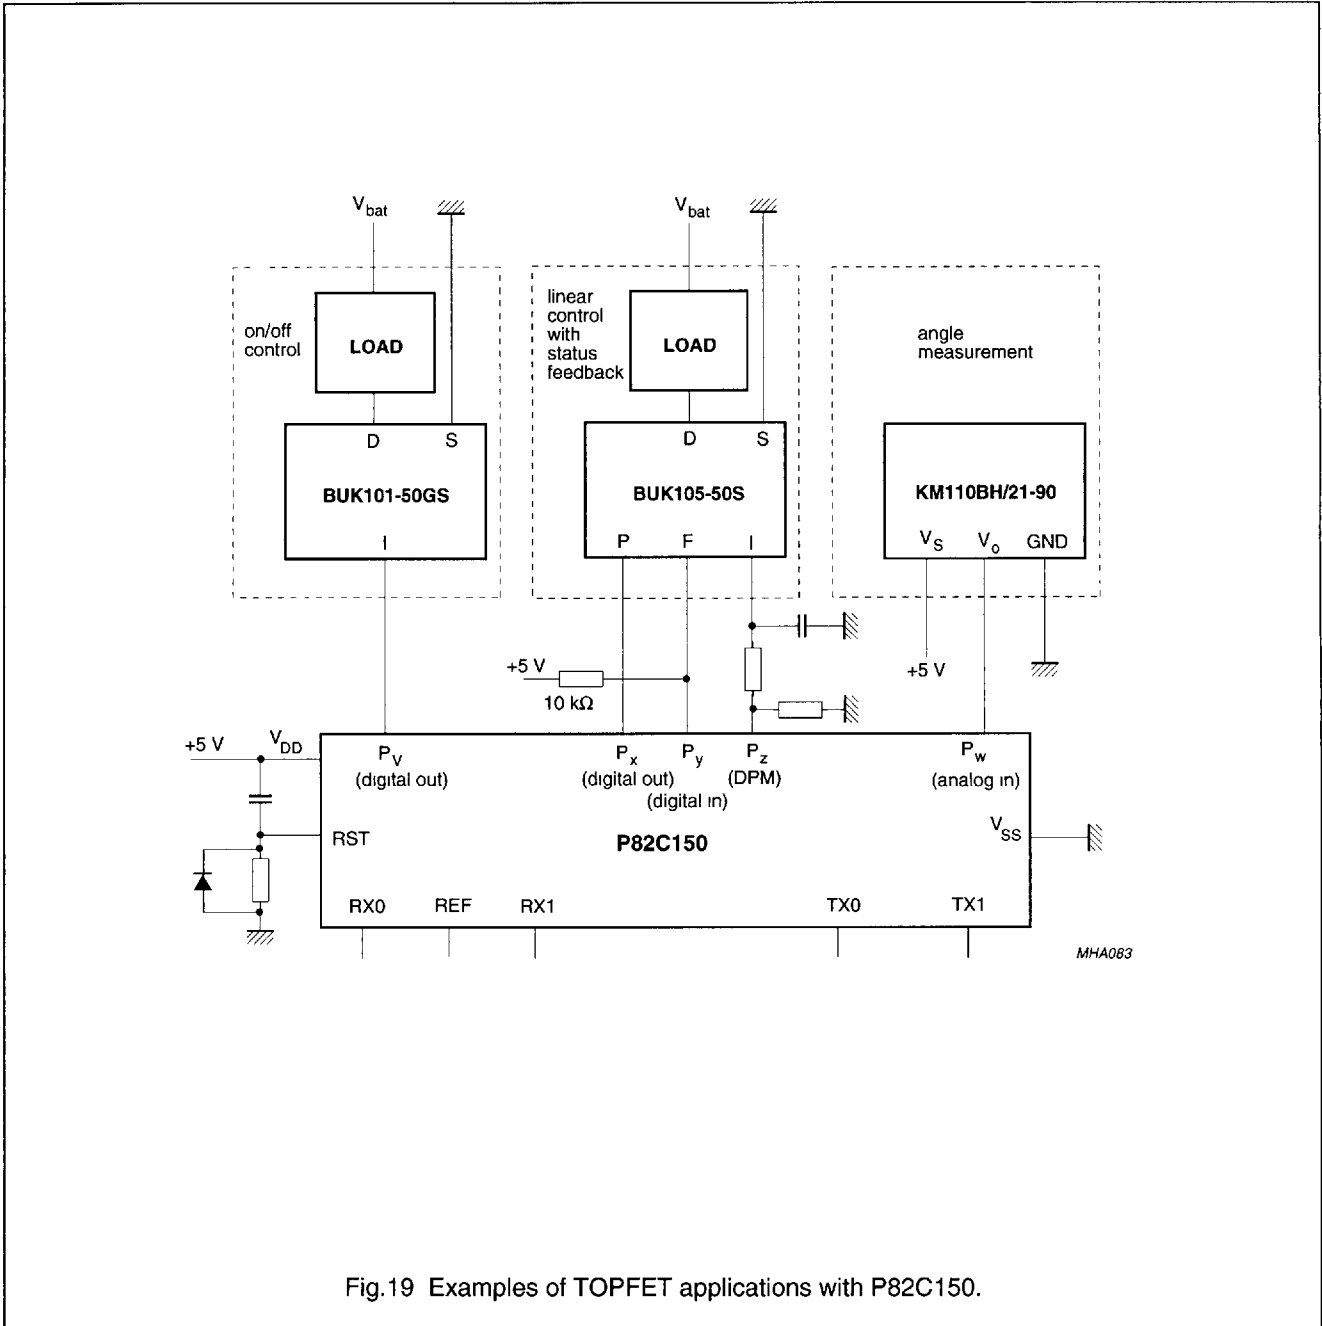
$V_{bat}$

$V_{bat}$

on/off control

LOAD

D S

BUK101-50GS

I

linear control with status feedback

LOAD

D S

BUK105-50S

P F I

angle measurement

KM110BH/21-90

$V_S$ $V_o$ GND

+5 V

10 kΩ

+5 V

+5 V

$V_{DD}$

$P_V$ (digital out)

$P_x$ (digital out)

$P_y$ (digital in)

$P_z$ (DPM)

$P_w$ (analog in)

RST

P82C150

$V_{SS}$

RX0 REF RX1 TX0 TX1

MHA083

Fig.19 Examples of TOPFET applications with P82C150.